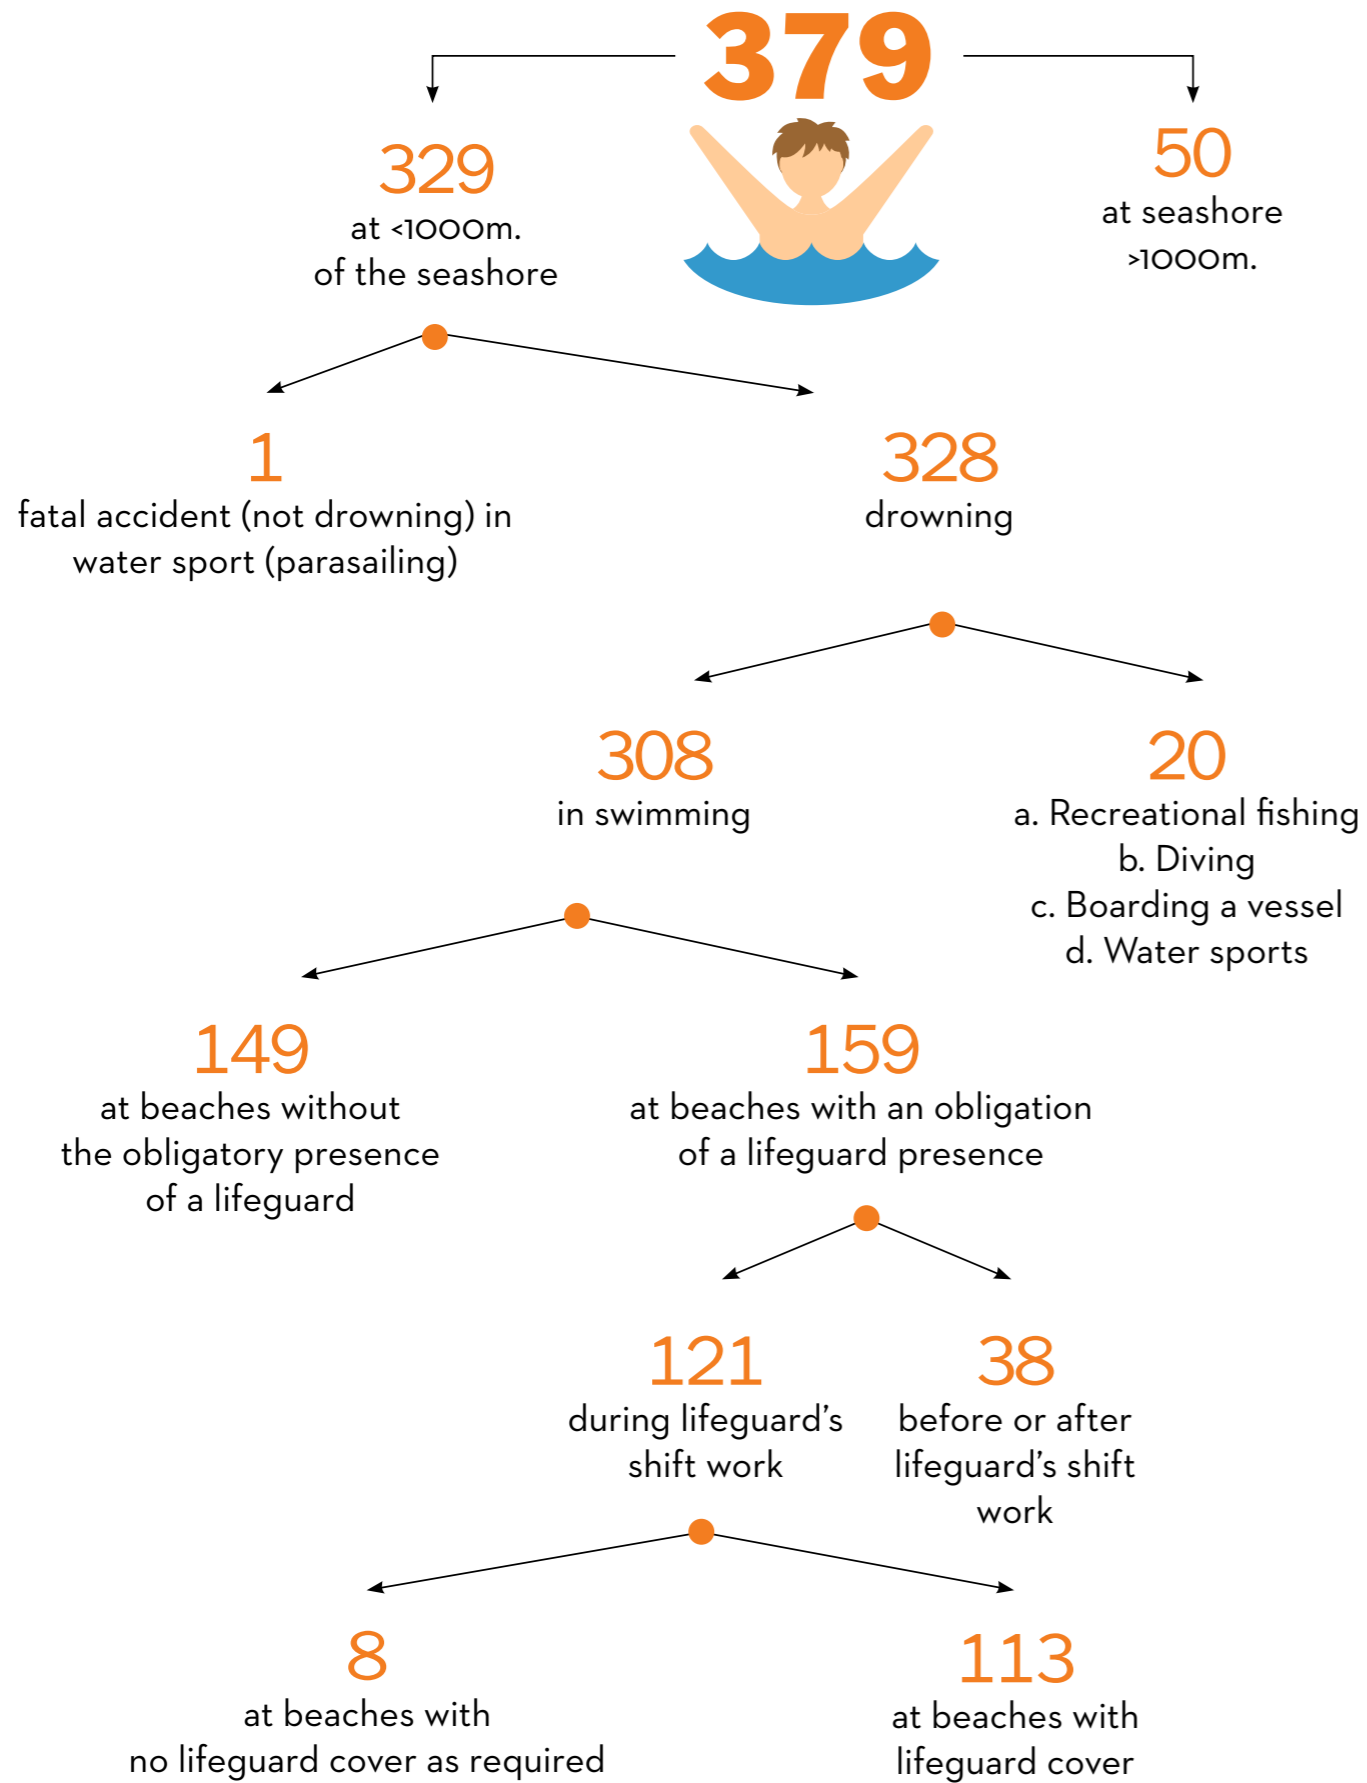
379

329
at <1000m.
of the seashore

50
at seashore
>1000m.

1
fatal accident (not drowning) in water sport (parasailing)

328
drowning

308
in swimming

20
a. Recreational fishing
b. Diving
c. Boarding a vessel
d. Water sports

149
at beaches without the obligatory presence of a lifeguard

159
at beaches with an obligation of a lifeguard presence

121
during lifeguard's shift work

38
before or after lifeguard's shift work

8
at beaches with no lifeguard cover as required

113
at beaches with lifeguard cover